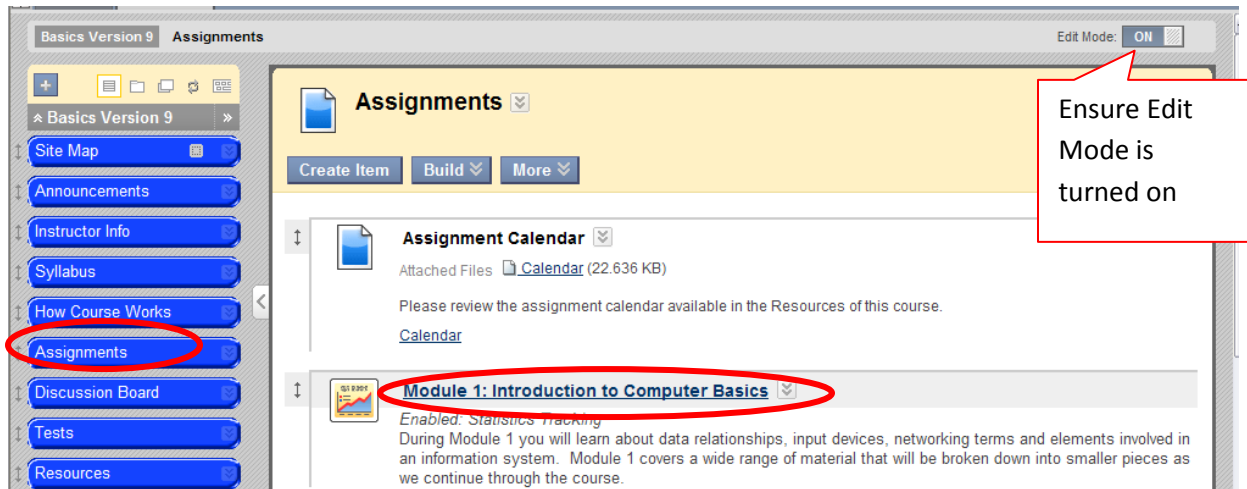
Basics Version 9 Assignments

Edit Mode: ON

Basics Version 9

Site Map

Announcements

Instructor Info

Syllabus

How Course Works

Assignments

Discussion Board

Tests

Resources

Assignments

Create Item Build More

Ensure Edit Mode is turned on

Assignment Calendar

Attached Files Calendar (22.636 KB)

Please review the assignment calendar available in the Resources of this course.

Calendar

Module 1: Introduction to Computer Basics

Enabled: Statistics Tracking

During Module 1 you will learn about data relationships, input devices, networking terms and elements involved in an information system. Module 1 covers a wide range of material that will be broken down into smaller pieces as we continue through the course.